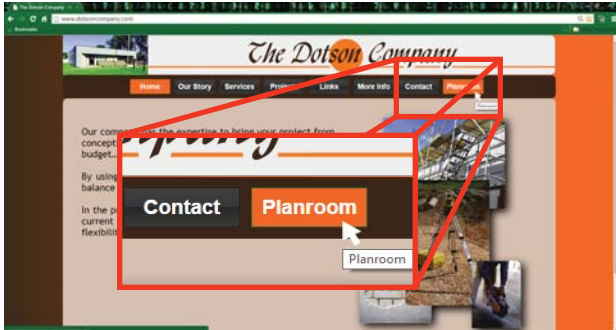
The Dotson Company

www.dotsoncompany.com

Bookmarks

The Dotson Company

Home Our Story Services Proje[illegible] Links More Info Contact Planroom

Our comp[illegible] the expertise to bring your project from concept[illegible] budget...

By using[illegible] balance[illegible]

In the p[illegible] current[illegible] flexibili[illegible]

Contact Planroom

Planroom